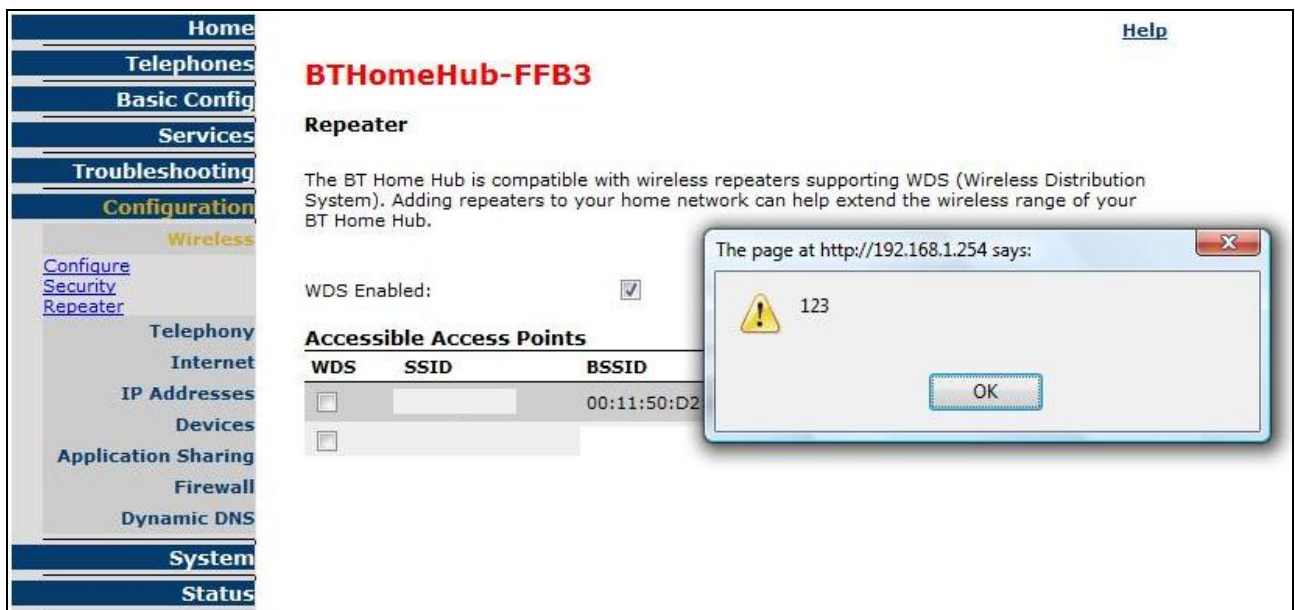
Home
Telephones
Basic Config
Services
Troubleshooting
Configuration
Wireless
Configure
Security
Repeater
Telephony
Internet
IP Addresses
Devices
Application Sharing
Firewall
Dynamic DNS
System
Status

Help

BTHomeHub-FFB3

Repeater

The BT Home Hub is compatible with wireless repeaters supporting WDS (Wireless Distribution System). Adding repeaters to your home network can help extend the wireless range of your BT Home Hub.

WDS Enabled:

Accessible Access Points

| WDS | SSID | BSSID |
|---|---|---|
| | | 00:11:50:D2 |
| | | |

The page at http://192.168.1.254 says:

123

OK